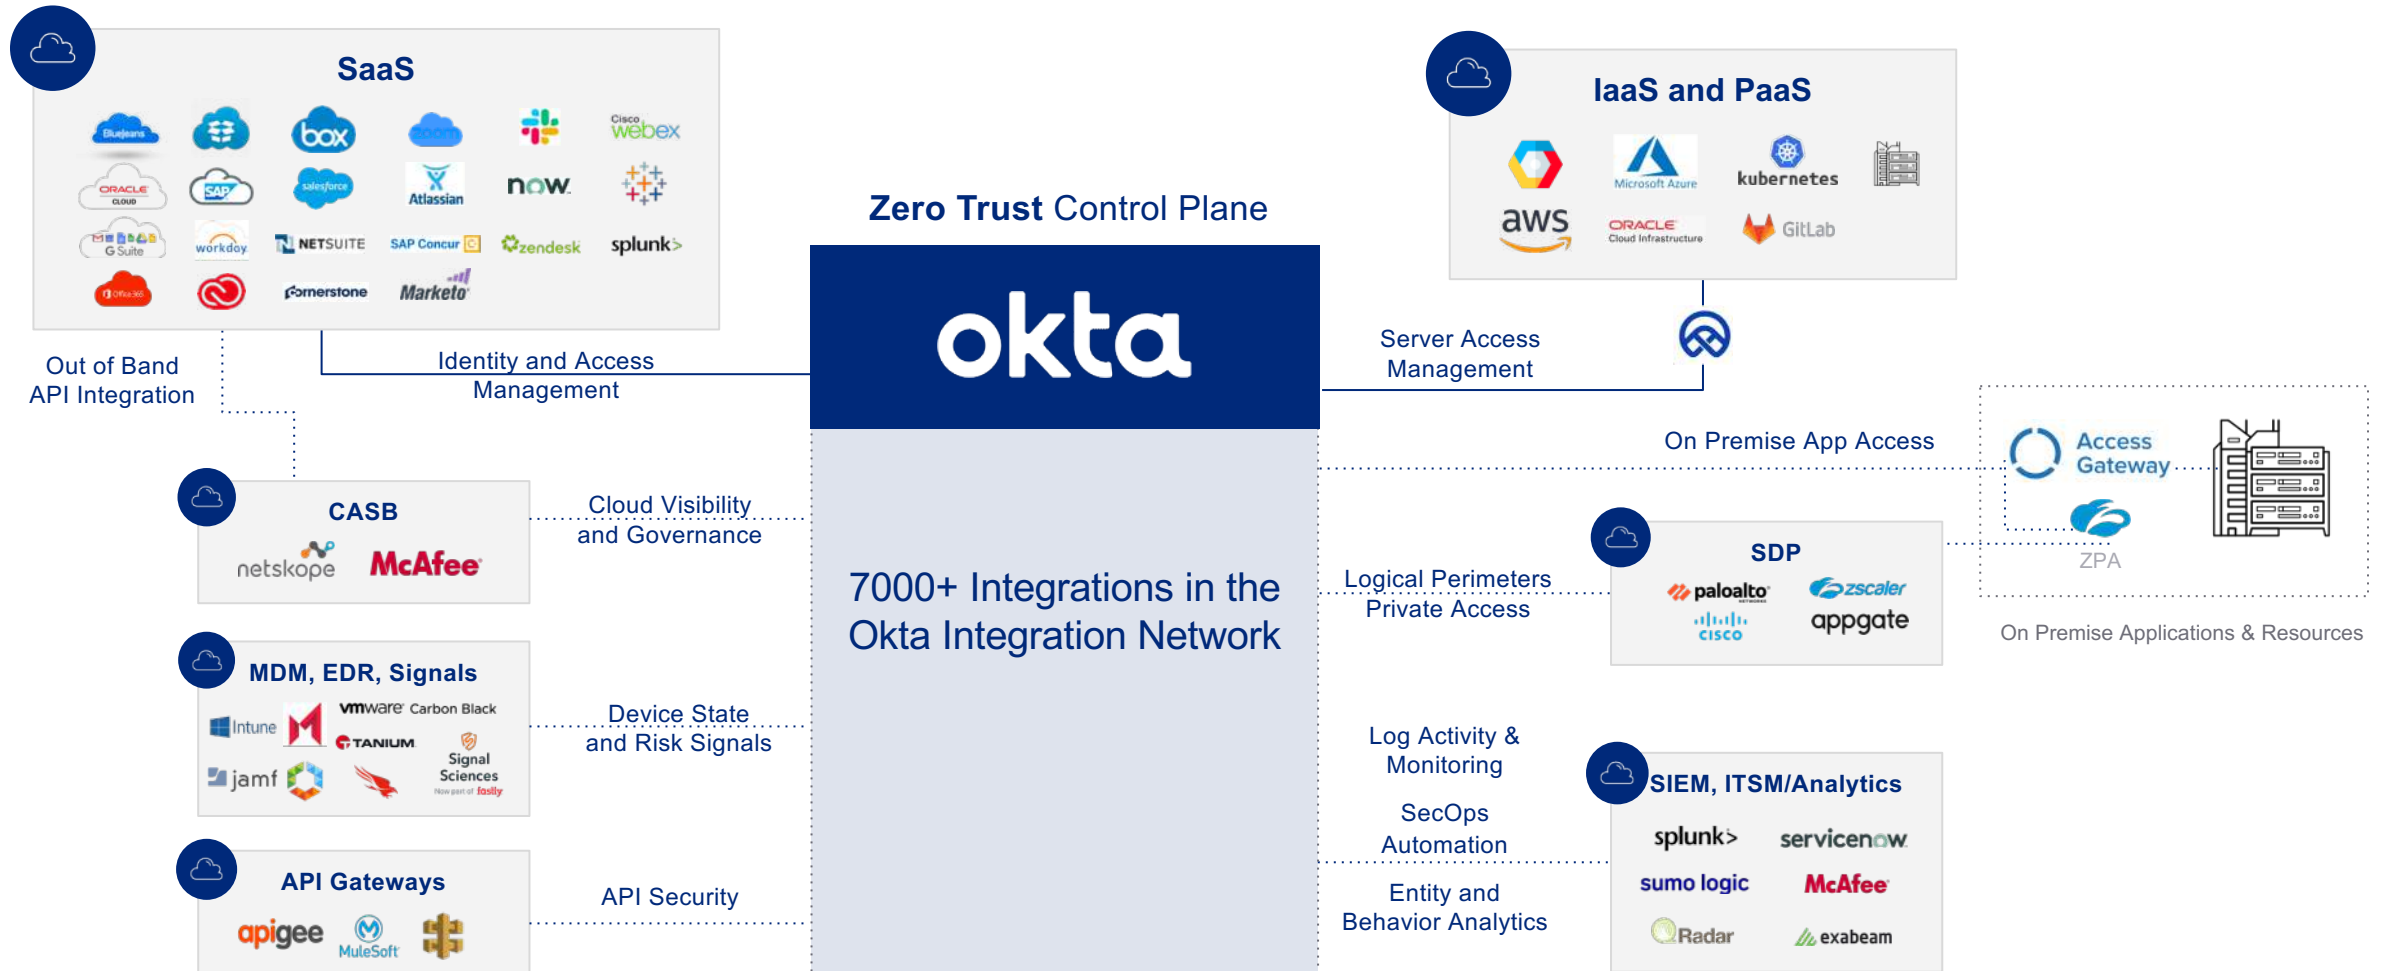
SaaS

BlueJeans box zoom Cisco webex ORACLE CLOUD SAP salesforce Atlassian now G Suite workday NETSUITE SAP Concur zendesk splunk> Office 365 cornerstone Marketo

Out of Band API Integration

Identity and Access Management

Zero Trust Control Plane

okta

7000+ Integrations in the Okta Integration Network

IaaS and PaaS

Microsoft Azure kubernetes aws ORACLE Cloud Infrastructure GitLab

Server Access Management

On Premise App Access

Access Gateway

ZPA

On Premise Applications & Resources

CASB

netskope McAfee

Cloud Visibility and Governance

SDP

paloalto zscaler cisco appgate

Logical Perimeters Private Access

MDM, EDR, Signals

Intune vmware Carbon Black TANIUM jamf Signal Sciences Now part of fastly

Device State and Risk Signals

Log Activity & Monitoring

SecOps Automation

Entity and Behavior Analytics

SIEM, ITSM/Analytics

splunk> servicenow sumo logic McAfee QRadar exabeam

API Gateways

apigee MuleSoft

API Security